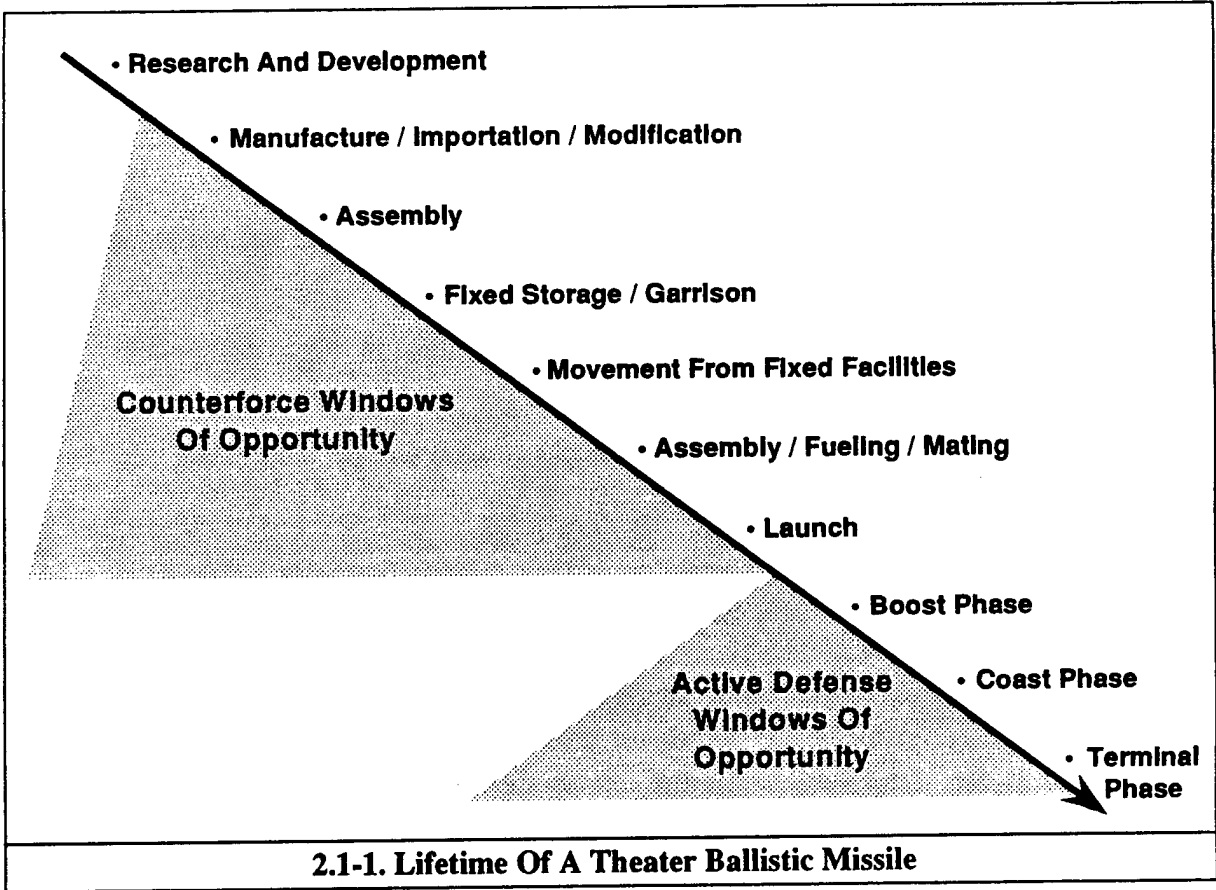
• Research And Development

• Manufacture / Importation / Modification

• Assembly

• Fixed Storage / Garrison

• Movement From Fixed Facilities

Counterforce Windows Of Opportunity

• Assembly / Fueling / Mating

• Launch

• Boost Phase

• Coast Phase

Active Defense Windows Of Opportunity

• Terminal Phase

2.1-1. Lifetime Of A Theater Ballistic Missile